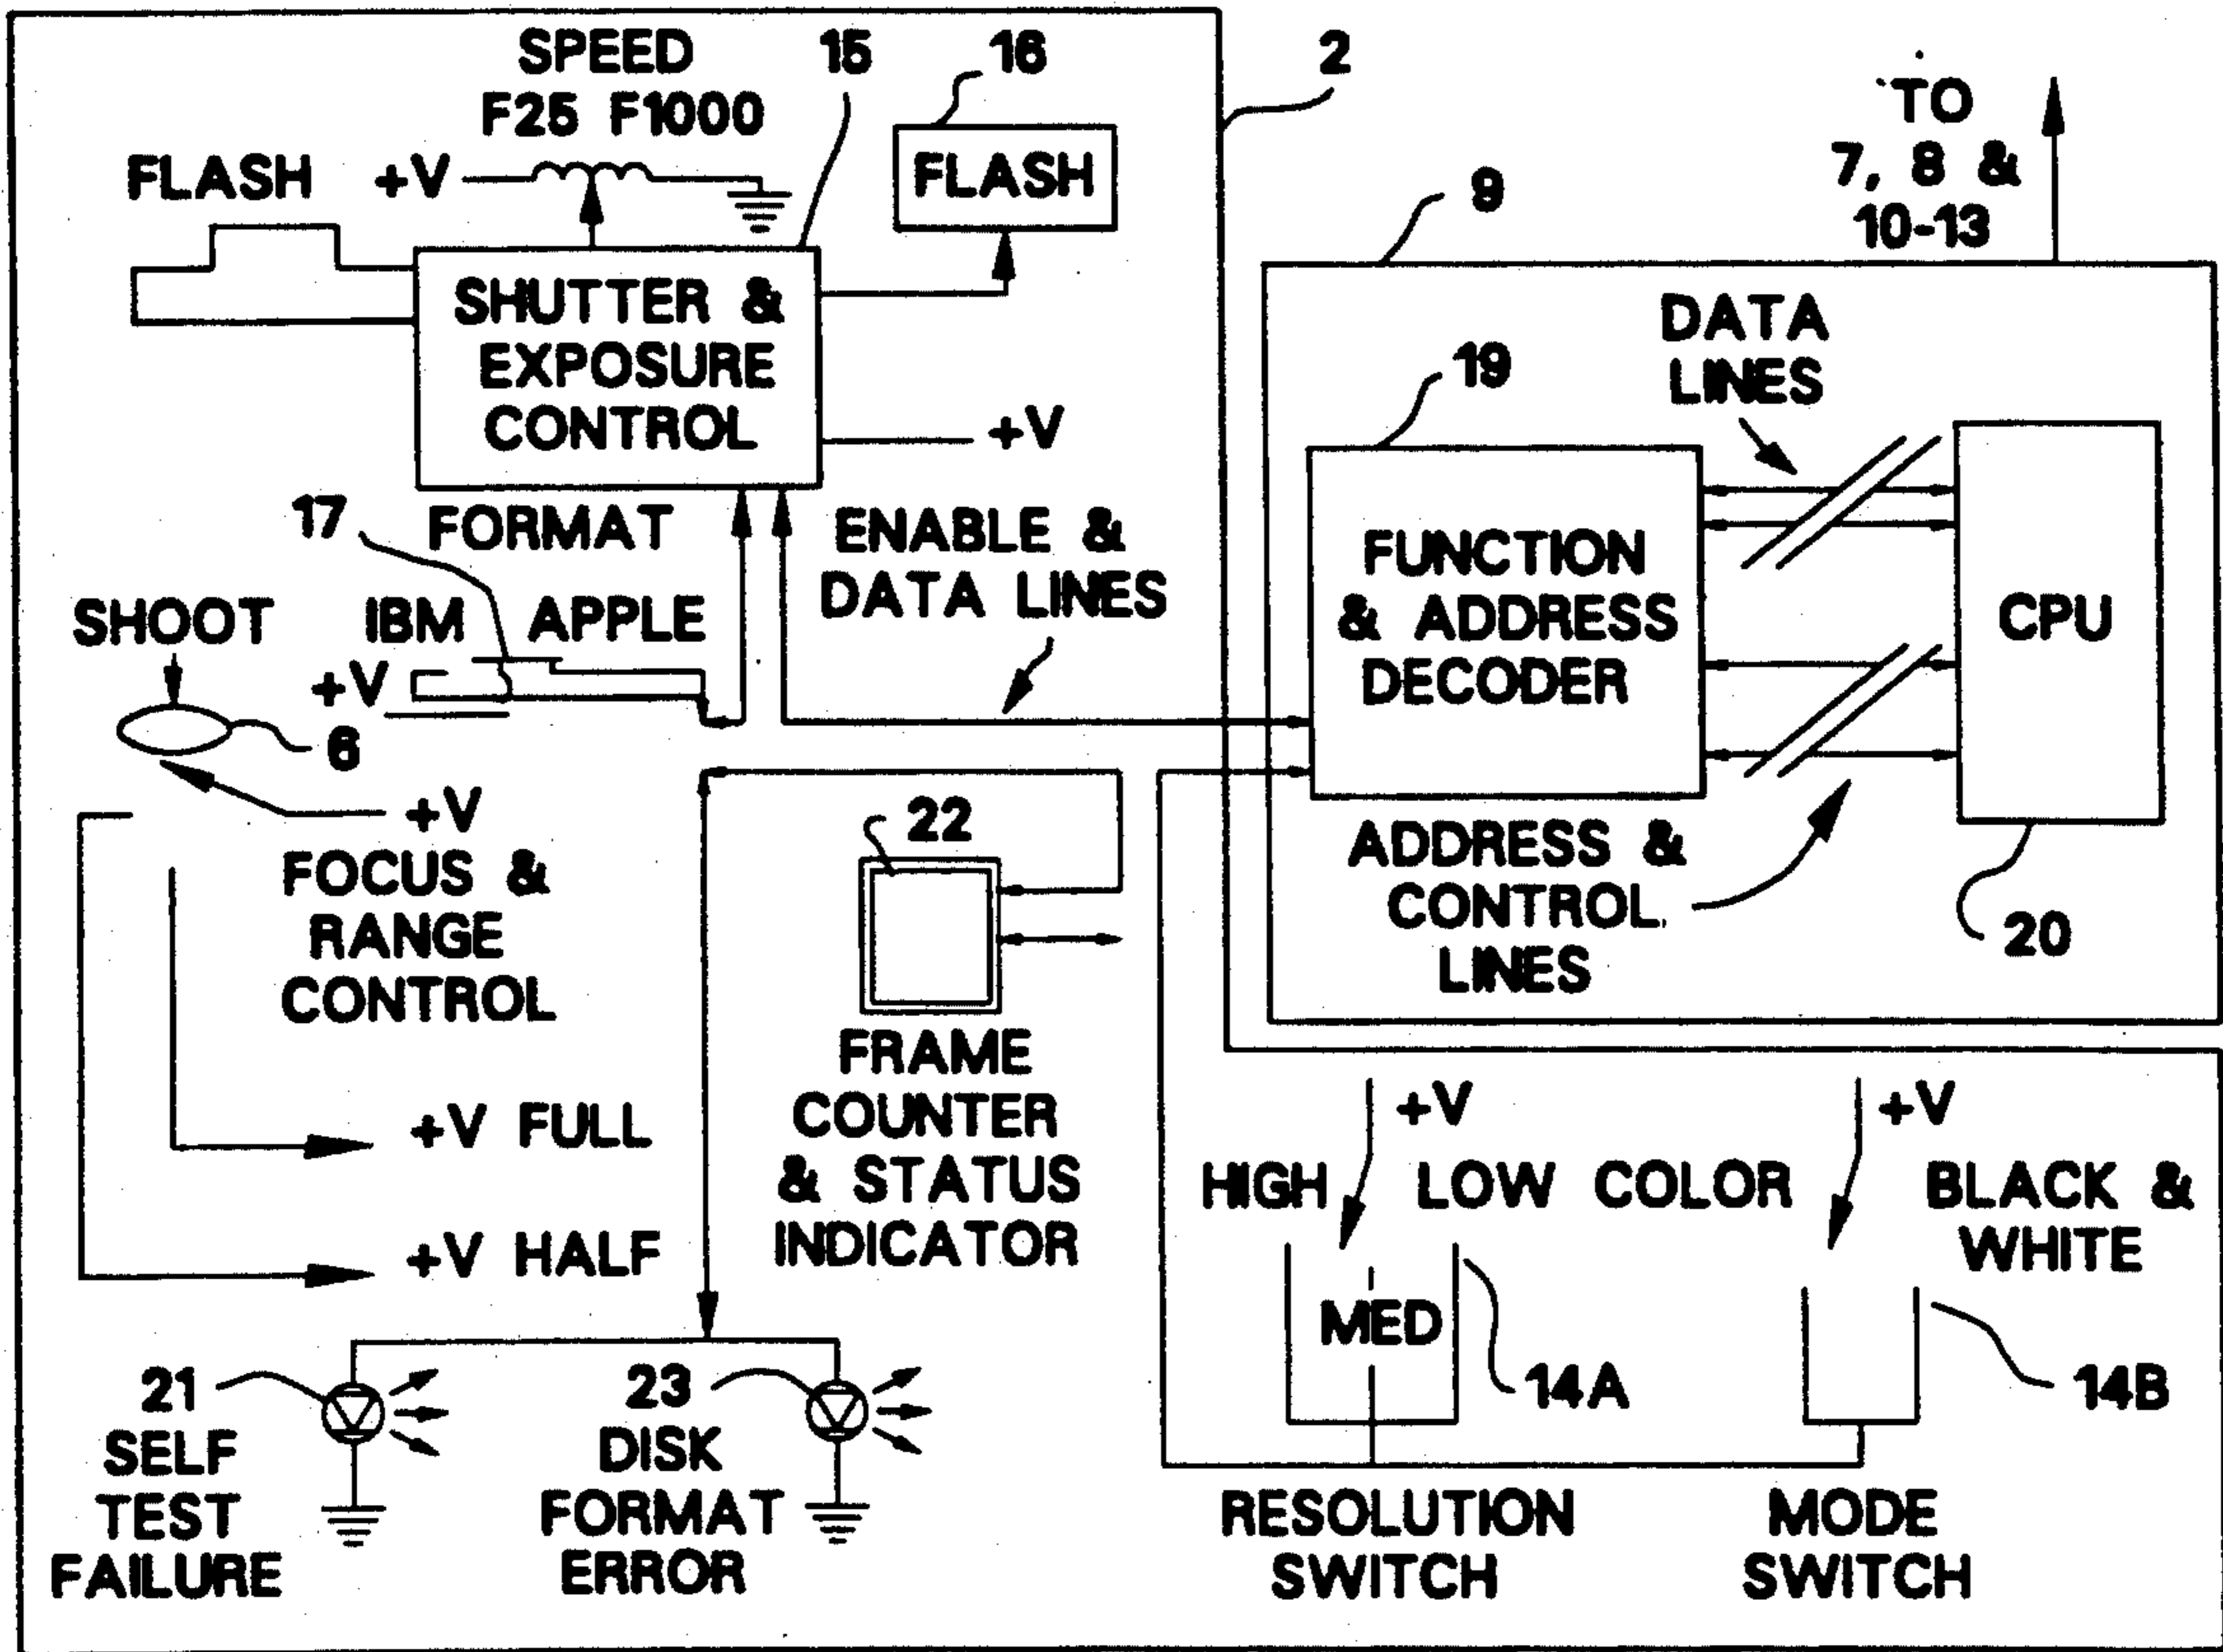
SPEED
F25 F1000
15
16
FLASH
+V
FLASH
2
TO
7, 8 &
10-13
9
SHUTTER &
EXPOSURE
CONTROL
+V
DATA
LINES
19
FUNCTION
& ADDRESS
DECODER
CPU
17
FORMAT
ENABLE &
DATA LINES
SHOOT
IBM
APPLE
+V
6
+V
FOCUS &
RANGE
CONTROL
22
FRAME
COUNTER
& STATUS
INDICATOR
ADDRESS &
CONTROL
LINES
20
+V FULL
+V HALF
+V
+V
HIGH
LOW
COLOR
BLACK &
WHITE
MED
14A
14B
21
SELF
TEST
FAILURE
23
DISK
FORMAT
ERROR
RESOLUTION
SWITCH
MODE
SWITCH